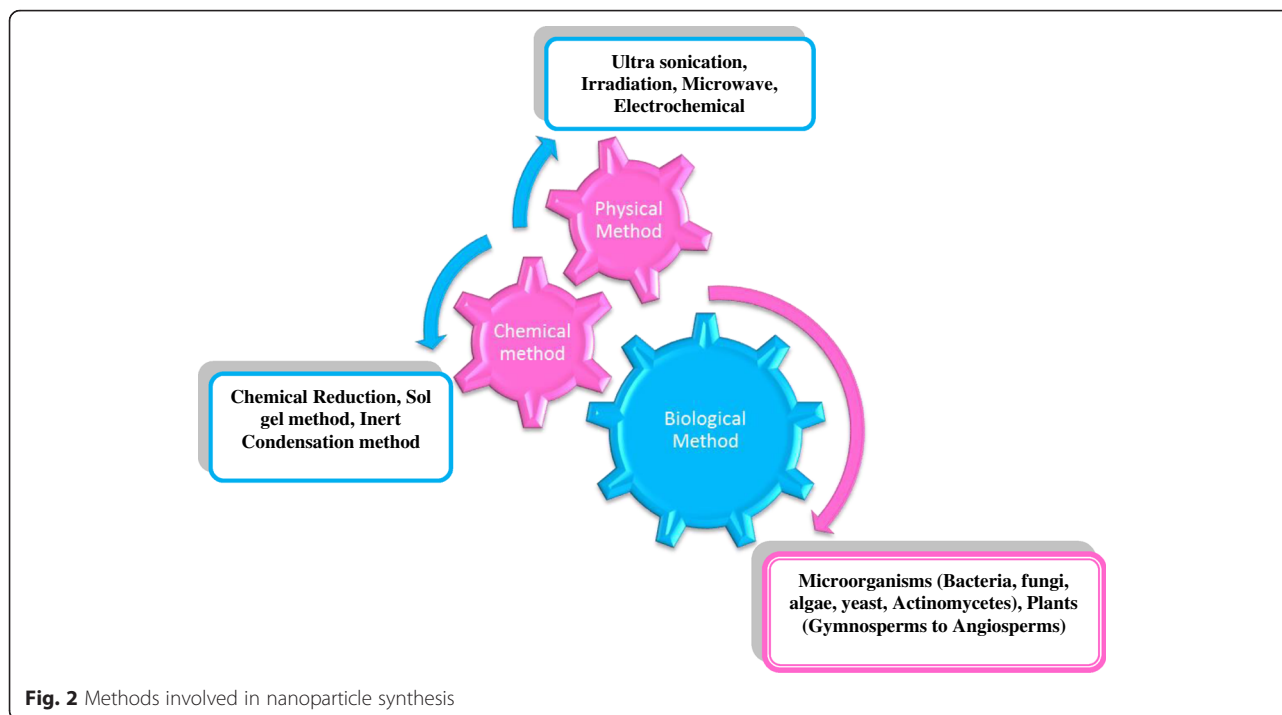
Ultra sonication, Irradiation, Microwave, Electrochemical

Physical Method

Chemical method

Chemical Reduction, Sol gel method, Inert Condensation method

Biological Method

Microorganisms (Bacteria, fungi, algae, yeast, Actinomycetes), Plants (Gymnosperms to Angiosperms)

**Fig. 2** Methods involved in nanoparticle synthesis